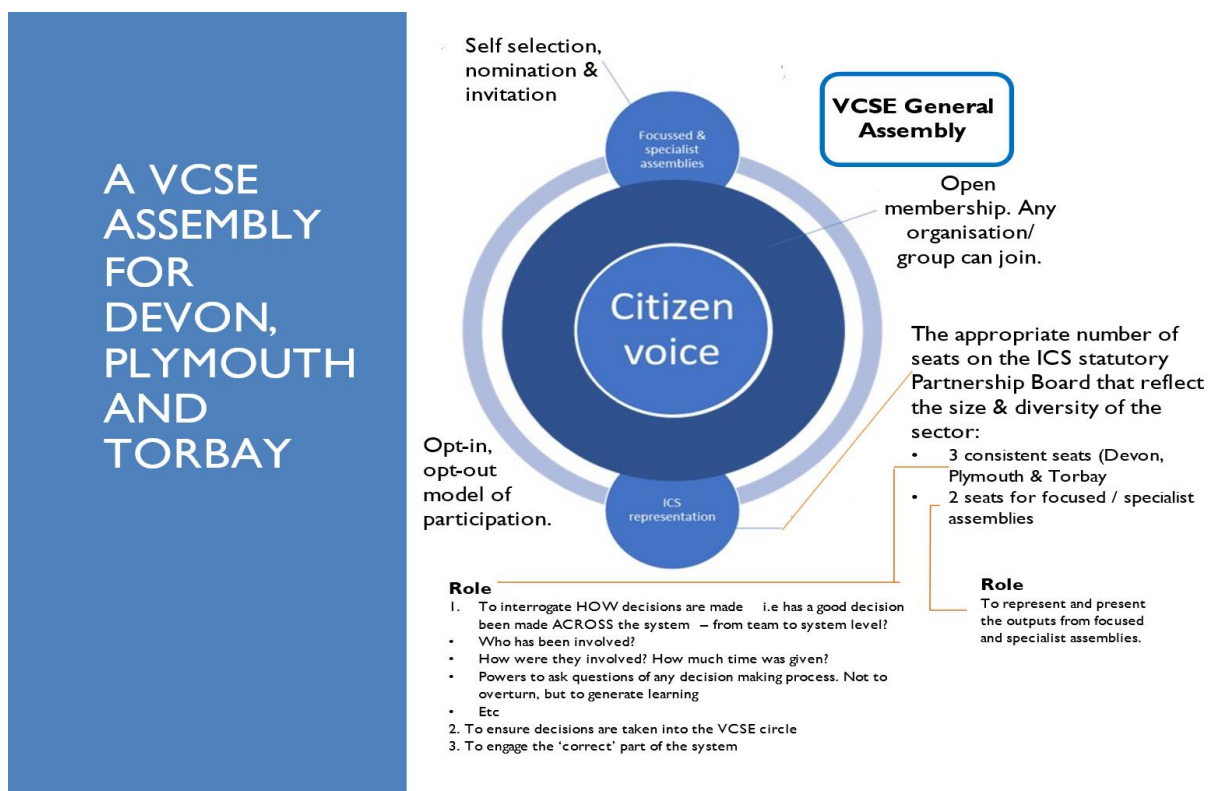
A VCSE ASSEMBLY FOR DEVON, PLYMOUTH AND TORBAY

Self selection, nomination & invitation

Focussed & specialist assemblies

VCSE General Assembly

Open membership. Any organisation/ group can join.

Citizen voice

The appropriate number of seats on the ICS statutory Partnership Board that reflect the size & diversity of the sector:
• 3 consistent seats (Devon, Plymouth & Torbay
• 2 seats for focused / specialist assemblies

Opt-in, opt-out model of participation.

ICS representation

Role
1. To interrogate HOW decisions are made i.e has a good decision been made ACROSS the system – from team to system level?
• Who has been involved?
• How were they involved? How much time was given?
• Powers to ask questions of any decision making process. Not to overturn, but to generate learning
• Etc
2. To ensure decisions are taken into the VCSE circle
3. To engage the 'correct' part of the system

Role
To represent and present the outputs from focused and specialist assemblies.